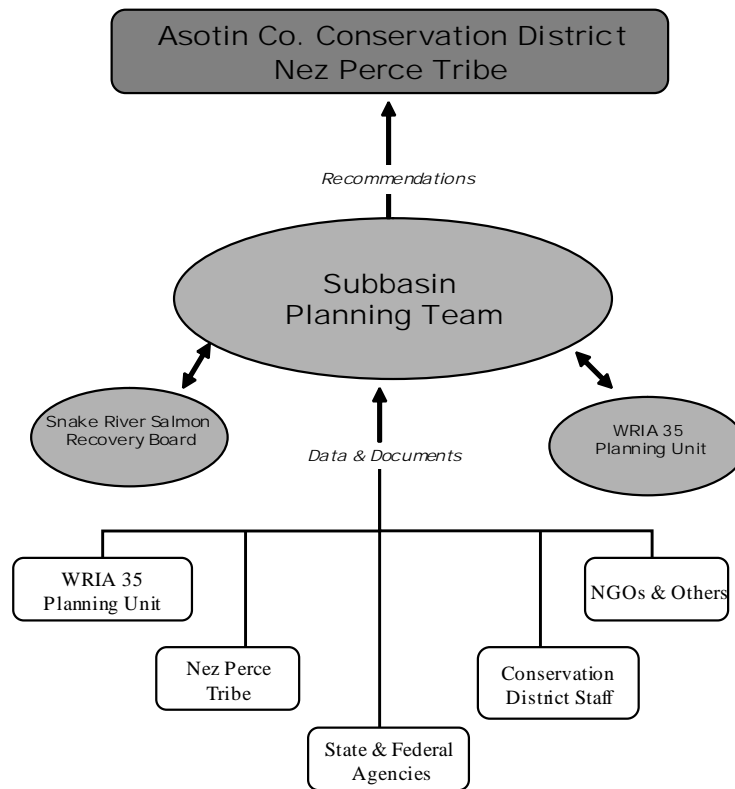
Asotin Co. Conservation District
Nez Perce Tribe

Recommendations

Subbasin
Planning Team

Snake River Salmon Recovery Board

WRIA 35 Planning Unit

Data & Documents

WRIA 35 Planning Unit

Nez Perce Tribe

State & Federal Agencies

Conservation District Staff

NGOs & Others